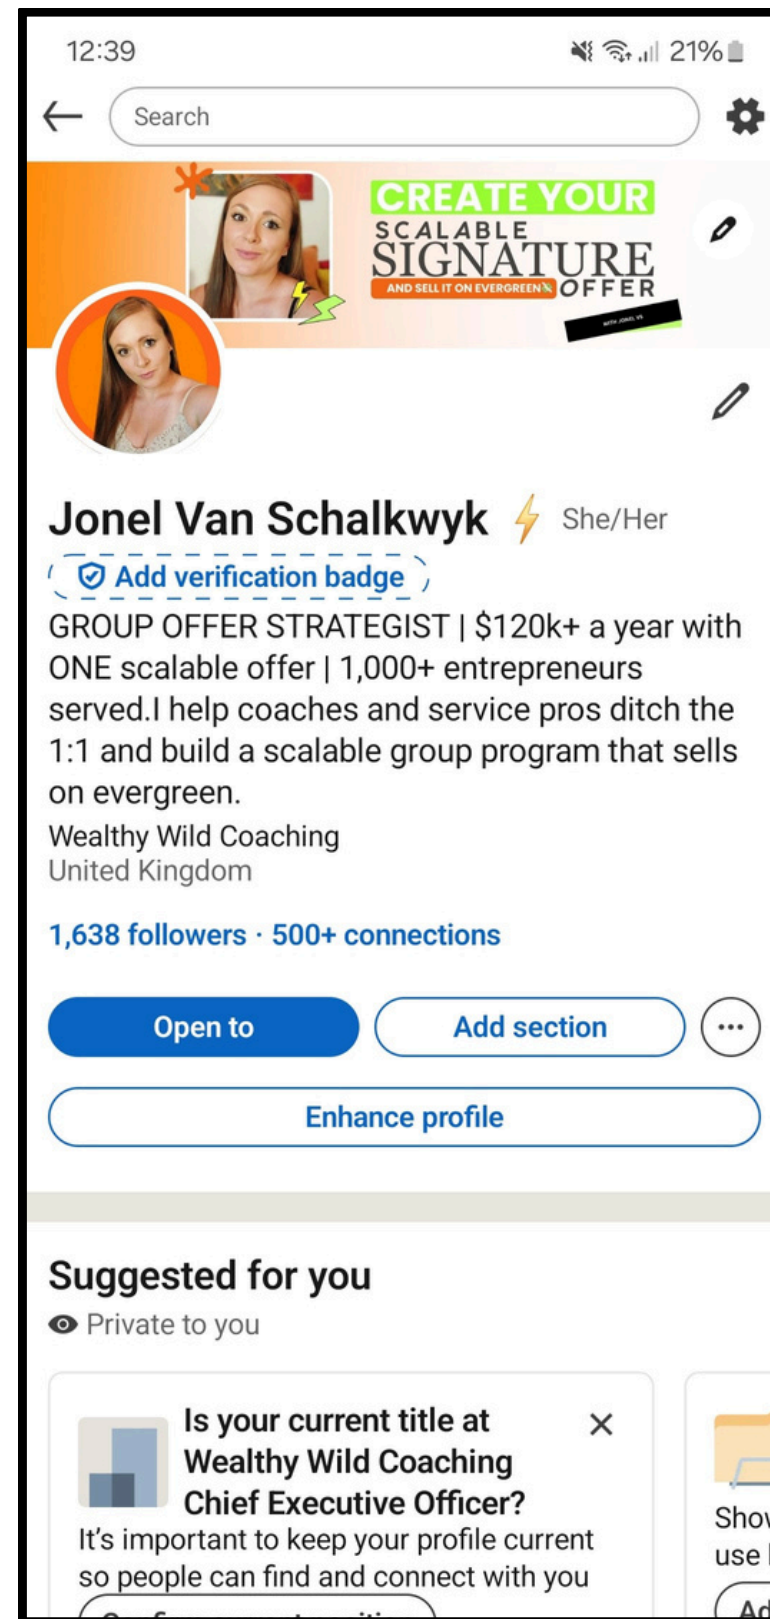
12:39

21%

Search

CREATE YOUR SCALABLE SIGNATURE OFFER

AND SELL IT ON EVERGREEN

WITH JONEL VS

Jonel Van Schalkwyk She/Her

Add verification badge

GROUP OFFER STRATEGIST | $120k+ a year with ONE scalable offer | 1,000+ entrepreneurs served.I help coaches and service pros ditch the 1:1 and build a scalable group program that sells on evergreen.

Wealthy Wild Coaching

United Kingdom

1,638 followers · 500+ connections

Open to

Add section

Enhance profile

Suggested for you

Private to you

Is your current title at Wealthy Wild Coaching Chief Executive Officer?

It's important to keep your profile current so people can find and connect with you

Sho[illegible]

use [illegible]

Ad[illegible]